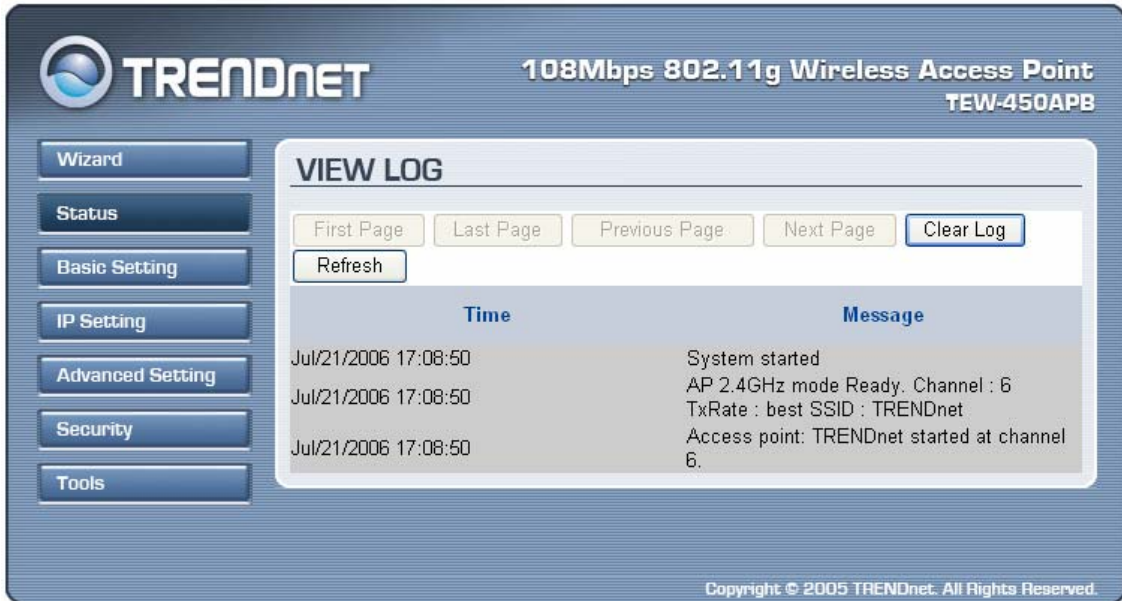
TRENDNET

108Mbps 802.11g Wireless Access Point
TEW-450APB

Wizard
Status
Basic Setting
IP Setting
Advanced Setting
Security
Tools

VIEW LOG

First Page | Last Page | Previous Page | Next Page | Clear Log
Refresh

| Time | Message |
|---|---|
| Jul/21/2006 17:08:50 | System started |
| Jul/21/2006 17:08:50 | AP 2.4GHz mode Ready. Channel : 6 TxRate : best SSID : TRENDnet |
| Jul/21/2006 17:08:50 | Access point: TRENDnet started at channel 6. |

Copyright © 2005 TRENDnet. All Rights Reserved.